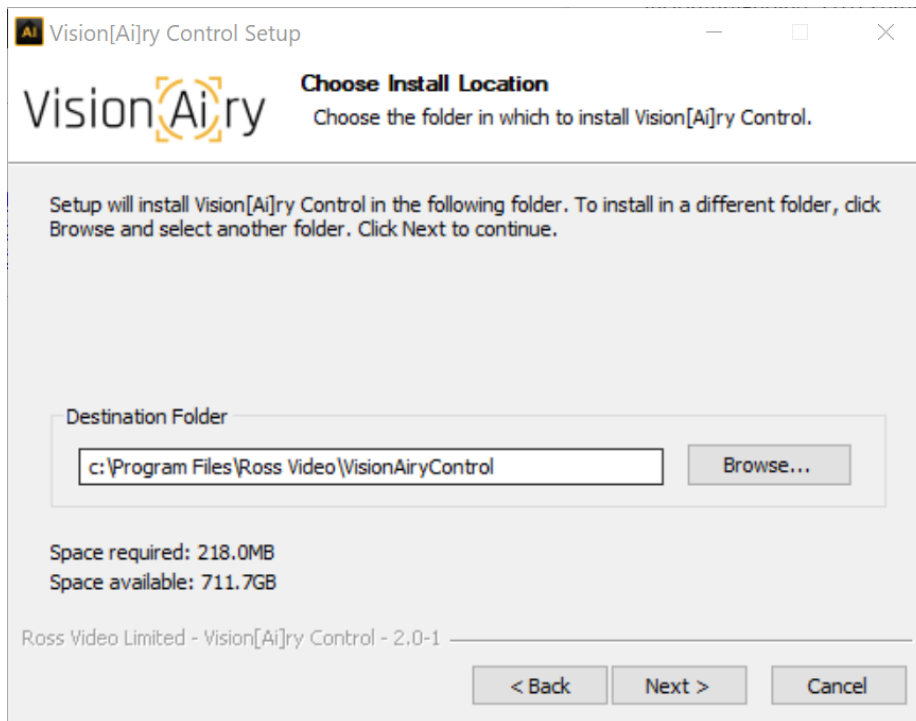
Ai Vision[Ai]ry Control Setup

Vision Ai ry

Choose Install Location

Choose the folder in which to install Vision[Ai]ry Control.

Setup will install Vision[Ai]ry Control in the following folder. To install in a different folder, click Browse and select another folder. Click Next to continue.

Destination Folder

c:\Program Files\Ross Video\VisionAiryControl

Browse...

Space required: 218.0MB
Space available: 711.7GB

Ross Video Limited - Vision[Ai]ry Control - 2.0-1

< Back

Next >

Cancel